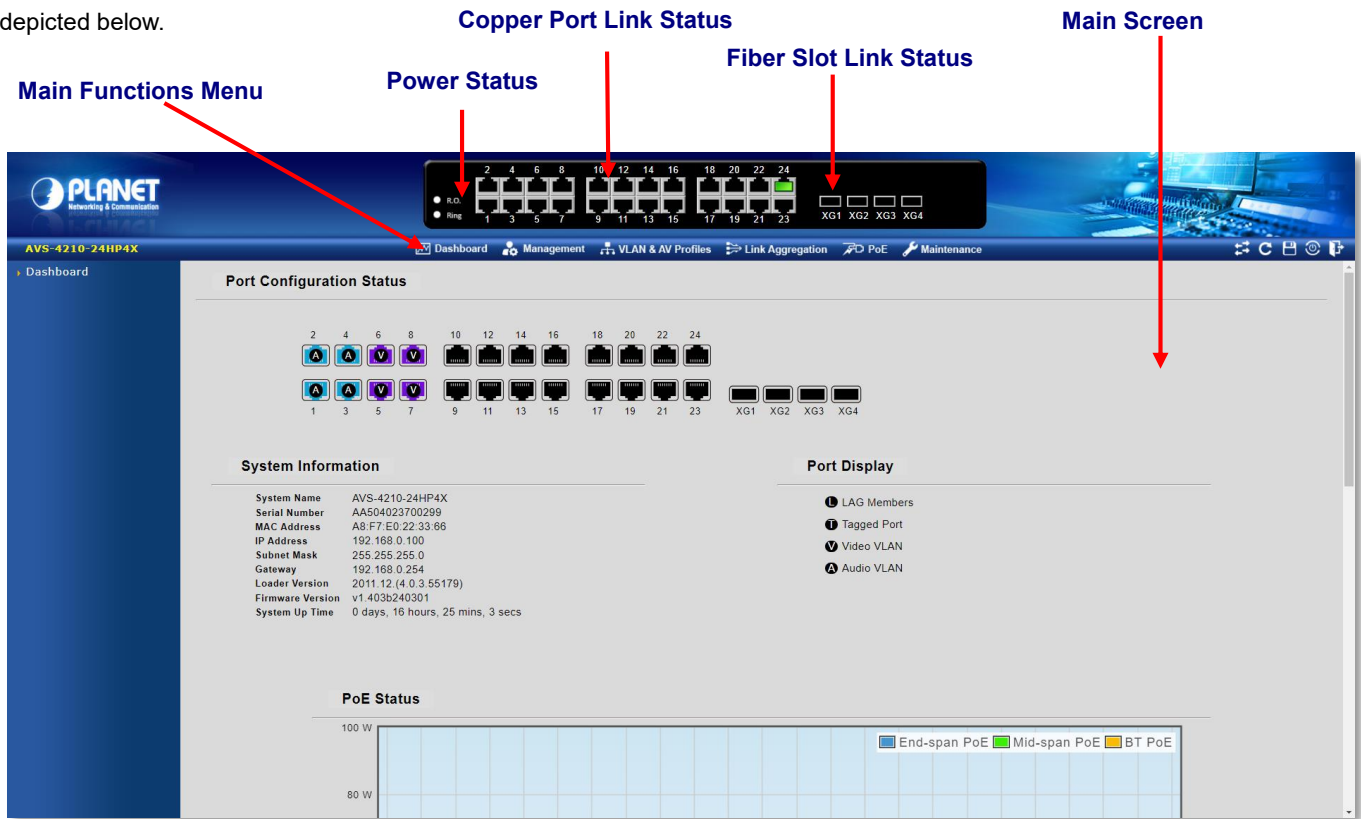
depicted below.

Copper Port Link Status

Main Screen

Fiber Slot Link Status

Main Functions Menu

Power Status

PLANET
Networking & Communication

R.O.
Ring

2 4 6 8 10 12 14 16 18 20 22 24
1 3 5 7 9 11 13 15 17 19 21 23
XG1 XG2 XG3 XG4

AVS-4210-24HP4X

Dashboard Management VLAN & AV Profiles Link Aggregation PoE Maintenance

Dashboard

Port Configuration Status

2 4 6 8 10 12 14 16 18 20 22 24
A A V V
A A V V
1 3 5 7 9 11 13 15 17 19 21 23 XG1 XG2 XG3 XG4

System Information

| | |
|---|---|
| System Name | AVS-4210-24HP4X |
| Serial Number | AA504023700299 |
| MAC Address | A8:F7:E0:22:33:66 |
| IP Address | 192.168.0.100 |
| Subnet Mask | 255.255.255.0 |
| Gateway | 192.168.0.254 |
| Loader Version | 2011.12.(4.0.3.55179) |
| Firmware Version | v1.403b240301 |
| System Up Time | 0 days, 16 hours, 25 mins, 3 secs |

Port Display

L LAG Members
T Tagged Port
V Video VLAN
A Audio VLAN

PoE Status

100 W
80 W

End-span PoE Mid-span PoE BT PoE